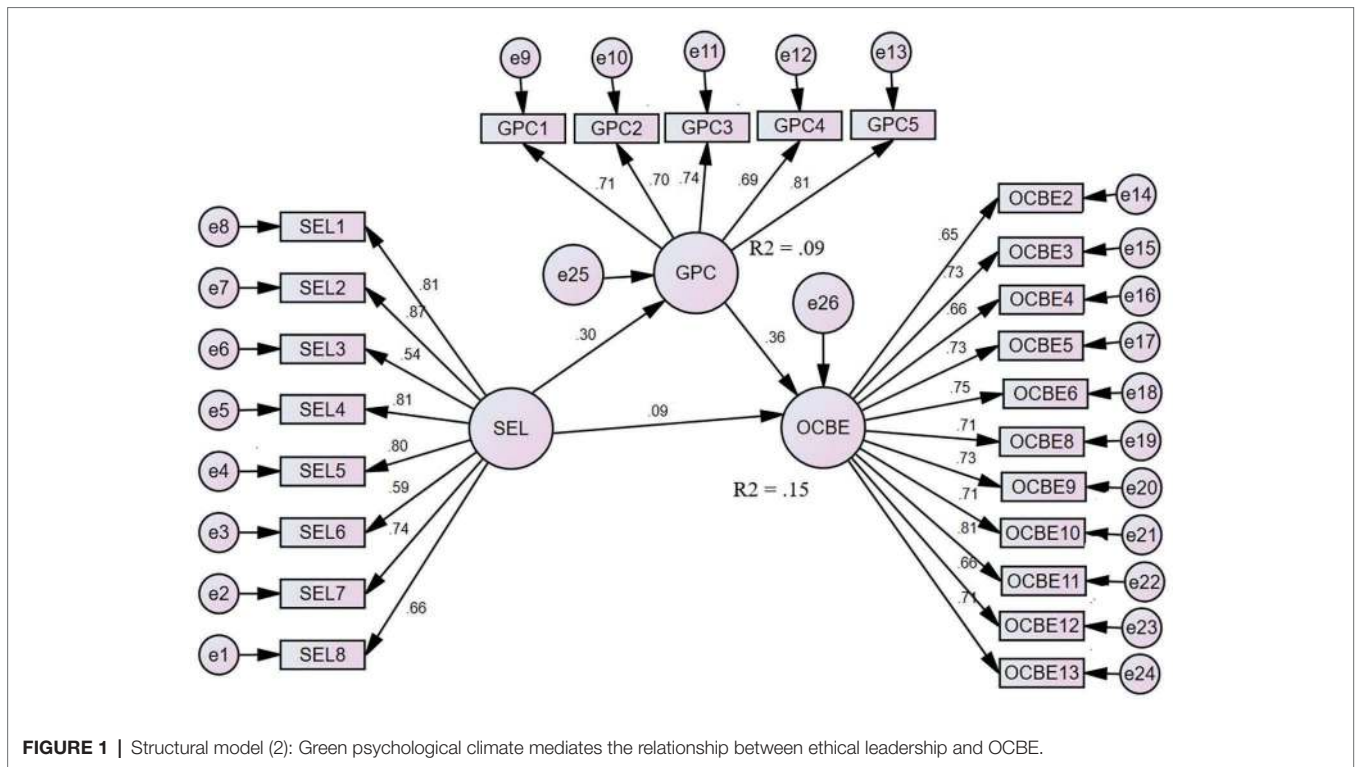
e9 e10 e11 e12 e13

GPC1 GPC2 GPC3 GPC4 GPC5

.71 .70 .74 .69 .81

R2 = .09

e25 GPC

e26

.30 .36

e8 SEL1
e7 SEL2
e6 SEL3
e5 SEL4
e4 SEL5
e3 SEL6
e2 SEL7
e1 SEL8

.81
.87
.54
.81
.80
.59
.74
.66

SEL

.09

OCBE

R2 = .15

.65
.73
.66
.73
.75
.71
.73
.71
.81
.66
.71

OCBE2 e14
OCBE3 e15
OCBE4 e16
OCBE5 e17
OCBE6 e18
OCBE8 e19
OCBE9 e20
OCBE10 e21
OCBE11 e22
OCBE12 e23
OCBE13 e24

**FIGURE 1** | Structural model (2): Green psychological climate mediates the relationship between ethical leadership and OCBE.